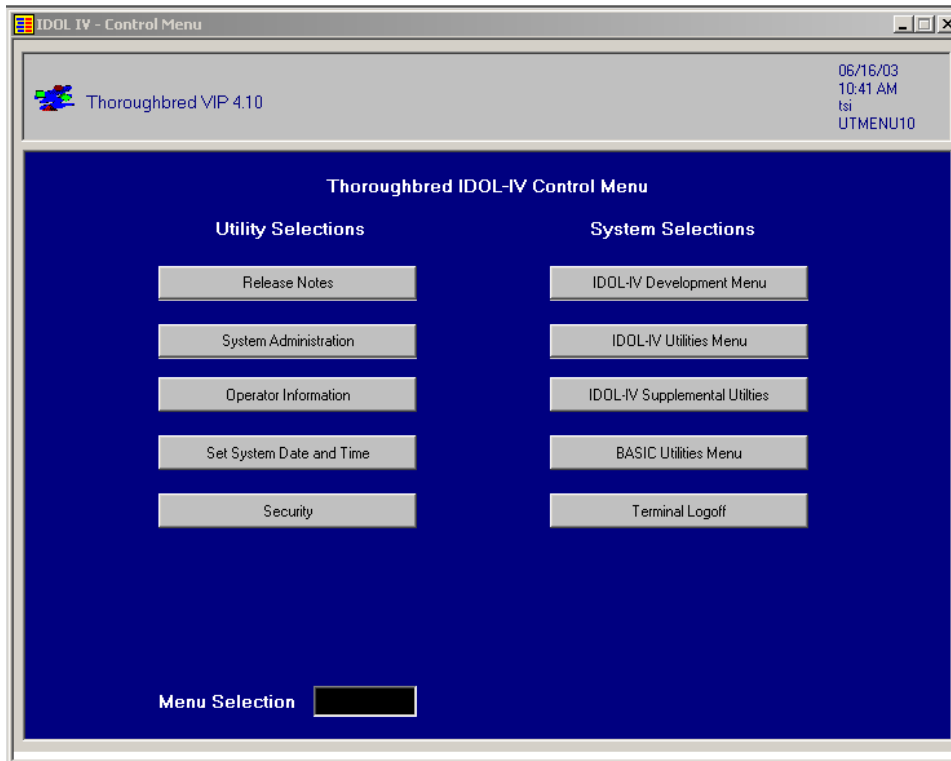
IDOL IV - Control Menu

Thoroughbred VIP 4.10

06/16/03
10:41 AM
tsi
UTMENU10

Thoroughbred IDOL-IV Control Menu

Utility Selections

Release Notes

System Administration

Operator Information

Set System Date and Time

Security

System Selections

IDOL-IV Development Menu

IDOL-IV Utilities Menu

IDOL-IV Supplemental Utilties

BASIC Utilities Menu

Terminal Logoff

Menu Selection